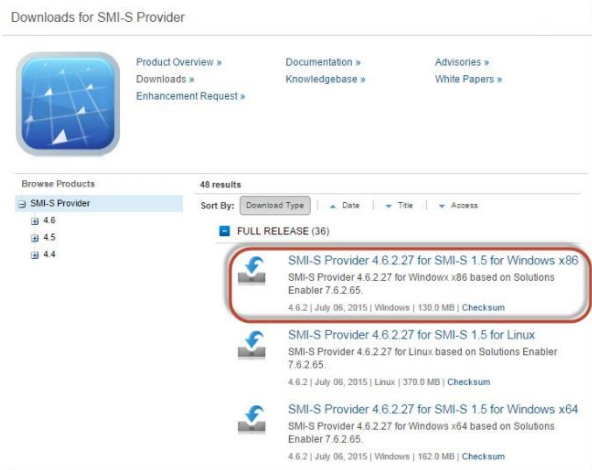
Downloads for SMI-S Provider

Product Overview »
Downloads »
Enhancement Request »

Documentation »
Knowledgebase »

Advisories »
White Papers »

Browse Products

SMI-S Provider
4.6
4.5
4.4

48 results

Sort By: Download Type | Date | Title | Access

FULL RELEASE (36)

SMI-S Provider 4.6.2.27 for SMI-S 1.5 for Windows x86
SMI-S Provider 4.6.2.27 for Windowx x86 based on Solutions Enabler 7.6.2.65.
4.6.2 | July 06, 2015 | Windows | 130.0 MB | Checksum

SMI-S Provider 4.6.2.27 for SMI-S 1.5 for Linux
SMI-S Provider 4.6.2.27 for Linux based on Solutions Enabler 7.6.2.65.
4.6.2 | July 06, 2015 | Linux | 370.0 MB | Checksum

SMI-S Provider 4.6.2.27 for SMI-S 1.5 for Windows x64
SMI-S Provider 4.6.2.27 for Windows x64 based on Solutions Enabler 7.6.2.65.
4.6.2 | July 06, 2015 | Windows | 162.0 MB | Checksum